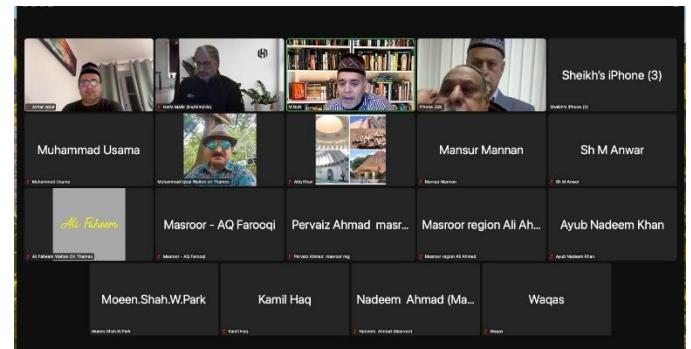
Akhtar Iqbal
Hafiz Malik (Kashi mirda)
M Butt
iPhone (32)
Sheikh's iPhone (3)
Sheikh's iPhone (3)

Muhammad Usama
Muhammad Usama
Muhammad Iqbal Walton on Thames
Atiq Khan
Mansur Mannan
Mansur Mannan
Sh M Anwar
Sh M Anwar

Ali Faheem
Ali Faheem Walton On Thames
Masroor - AQ Farooqi
Masroor - AQ Farooqi
Pervaiz Ahmad masr...
Pervaiz Ahmad masroor reg
Masroor region Ali Ah...
Masroor region Ali Ahmad
Ayub Nadeem Khan
Ayub Nadeem Khan

Moeen.Shah.W.Park
Moeen.Shah.W.Park
Kamil Haq
Kamil Haq
Nadeem Ahmad (Ma...
Nadeem Ahmad (Masroor)
Waqas
Waqas